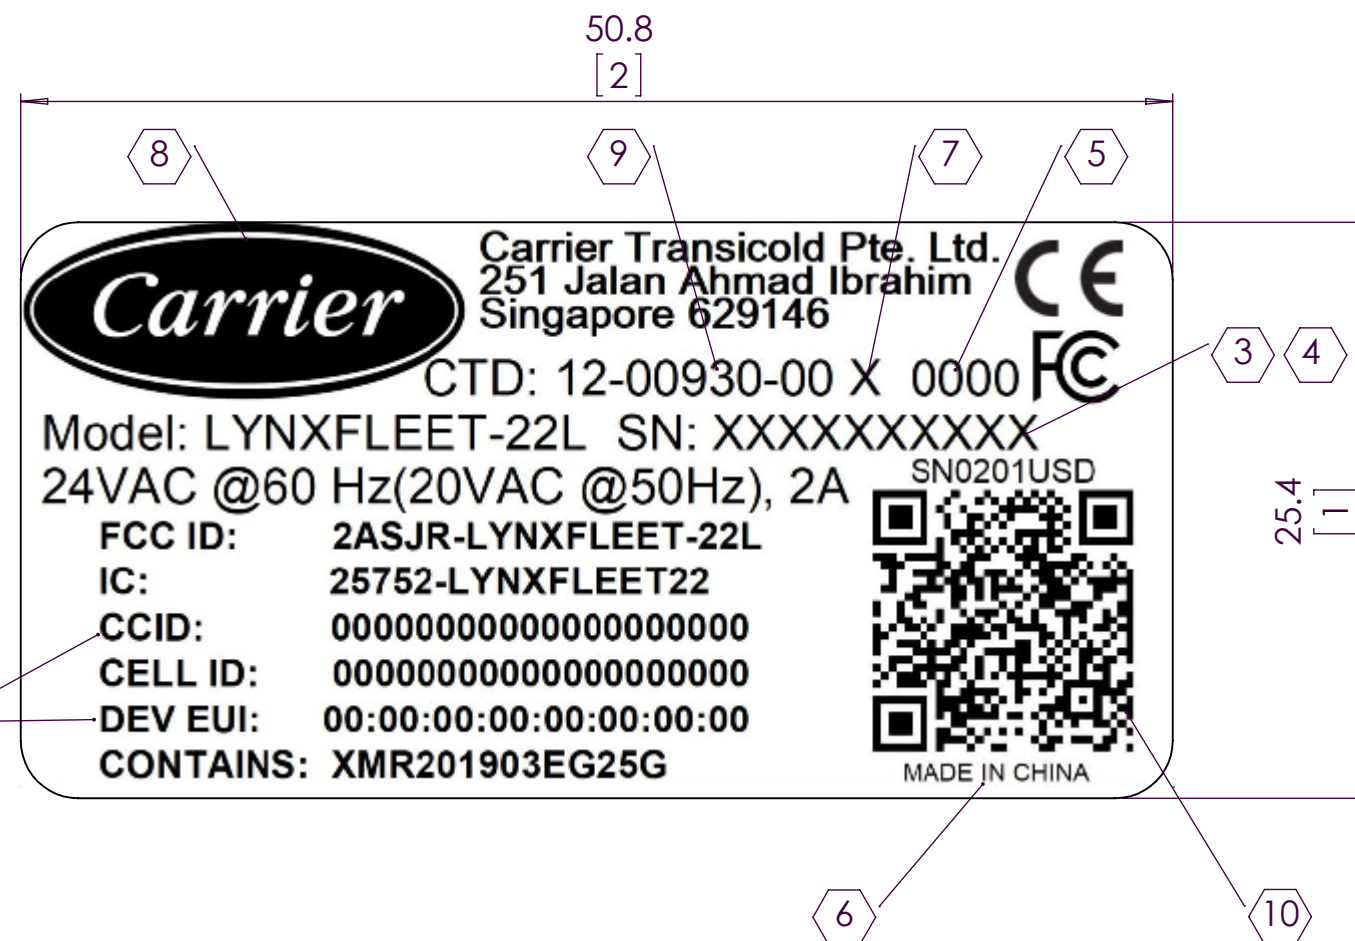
50.8
[2]

8

9

7

5

Carrier

Carrier Transicold Pte. Ltd.
251 Jalan Ahmad Ibrahim
Singapore 629146

CE

CTD: 12-00930-00 X 0000 FC

3 4

Model: LYNXFLEET-22L SN: XXXXXXXXXX

24VAC @60 Hz(20VAC @50Hz), 2A

SN0201USD

25.4
[1]

FCC ID: 2ASJR-LYNXFLEET-22L
IC: 25752-LYNXFLEET22
CCID: 00000000000000000000
CELL ID: 00000000000000000000
DEV EUI: 00:00:00:00:00:00:00:00
CONTAINS: XMR201903EG25G

MADE IN CHINA

6

10